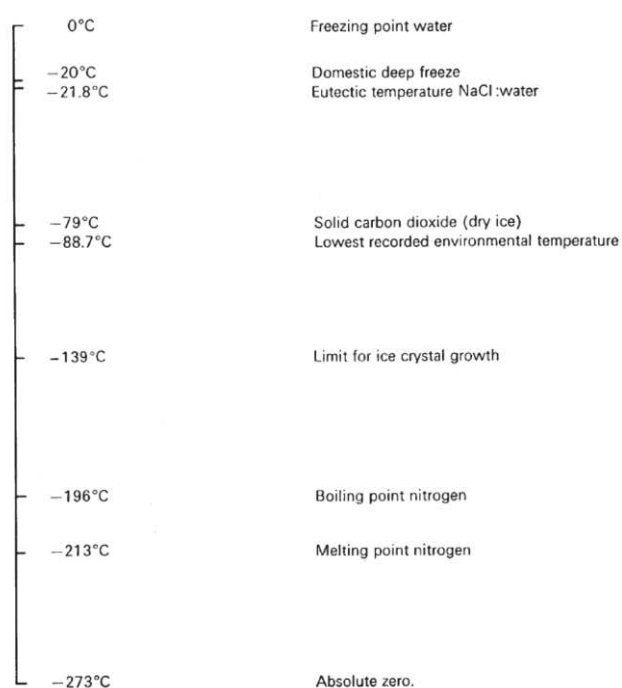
0°C Freezing point water

−20°C Domestic deep freeze

−21.8°C Eutectic temperature NaCl:water

−79°C Solid carbon dioxide (dry ice)

−88.7°C Lowest recorded environmental temperature

−139°C Limit for ice crystal growth

−196°C Boiling point nitrogen

−213°C Melting point nitrogen

−273°C Absolute zero.